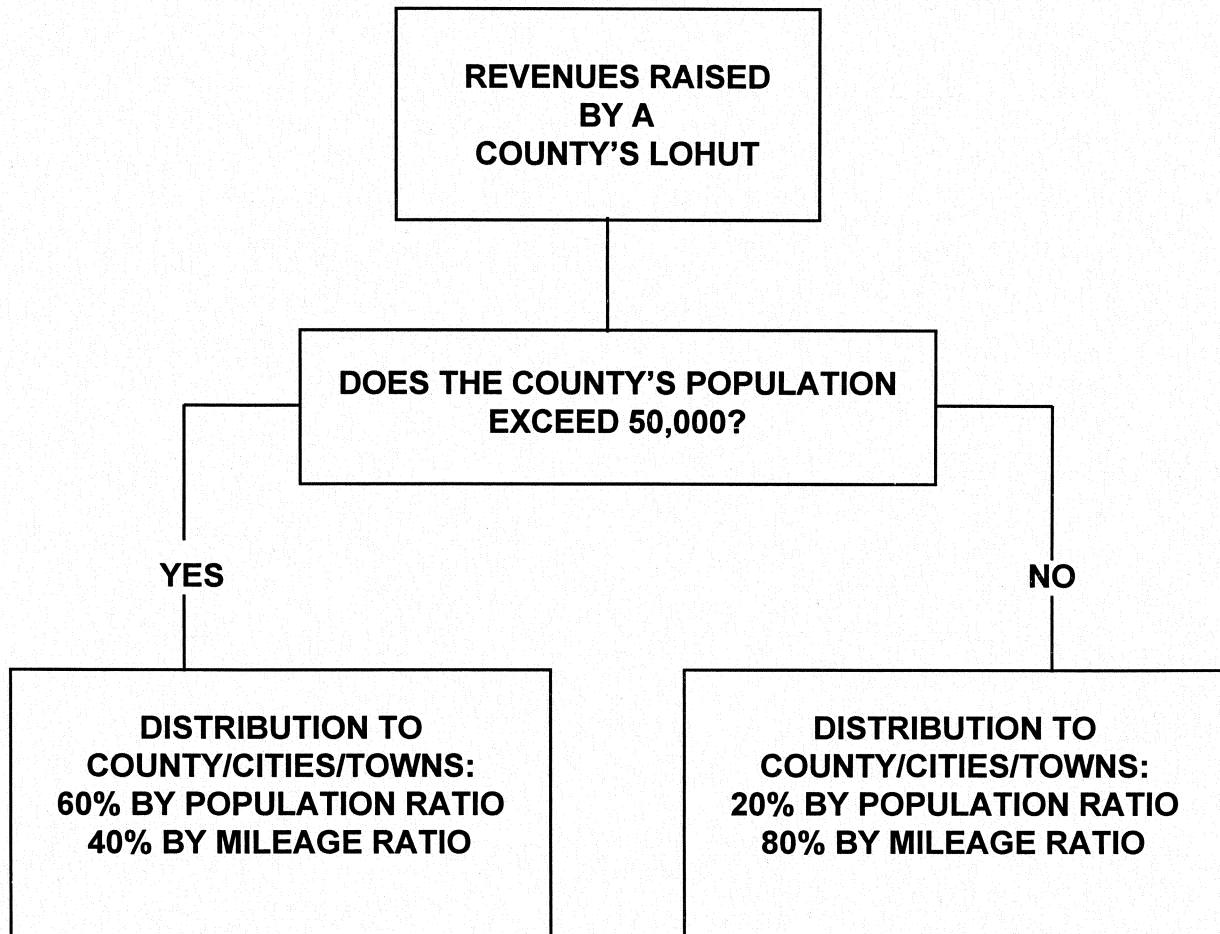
REVENUES RAISED
BY A
COUNTY'S LOHUT

DOES THE COUNTY'S POPULATION
EXCEED 50,000?

YES

NO

DISTRIBUTION TO
COUNTY/CITIES/TOWNS:
60% BY POPULATION RATIO
40% BY MILEAGE RATIO

DISTRIBUTION TO
COUNTY/CITIES/TOWNS:
20% BY POPULATION RATIO
80% BY MILEAGE RATIO